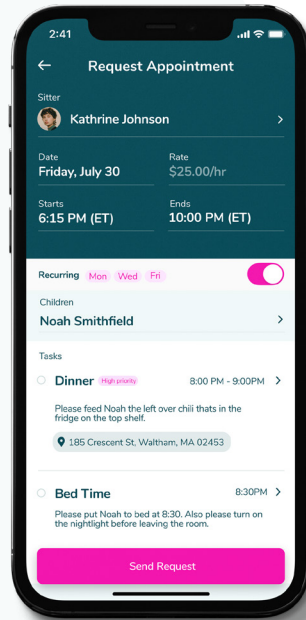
2:41

Request Appointment

Sitter
Kathrine Johnson

Date
Friday, July 30

Rate
$25.00/hr

Starts
6:15 PM (ET)

Ends
10:00 PM (ET)

Recurring Mon Wed Fri

Children
Noah Smithfield

Tasks

Dinner High priority 8:00 PM - 9:00PM

Please feed Noah the left over chili thats in the fridge on the top shelf.

185 Crescent St. Waltham, MA 02453

Bed Time 8:30PM

Please put Noah to bed at 8:30. Also please turn on the nightlight before leaving the room.

Send Request